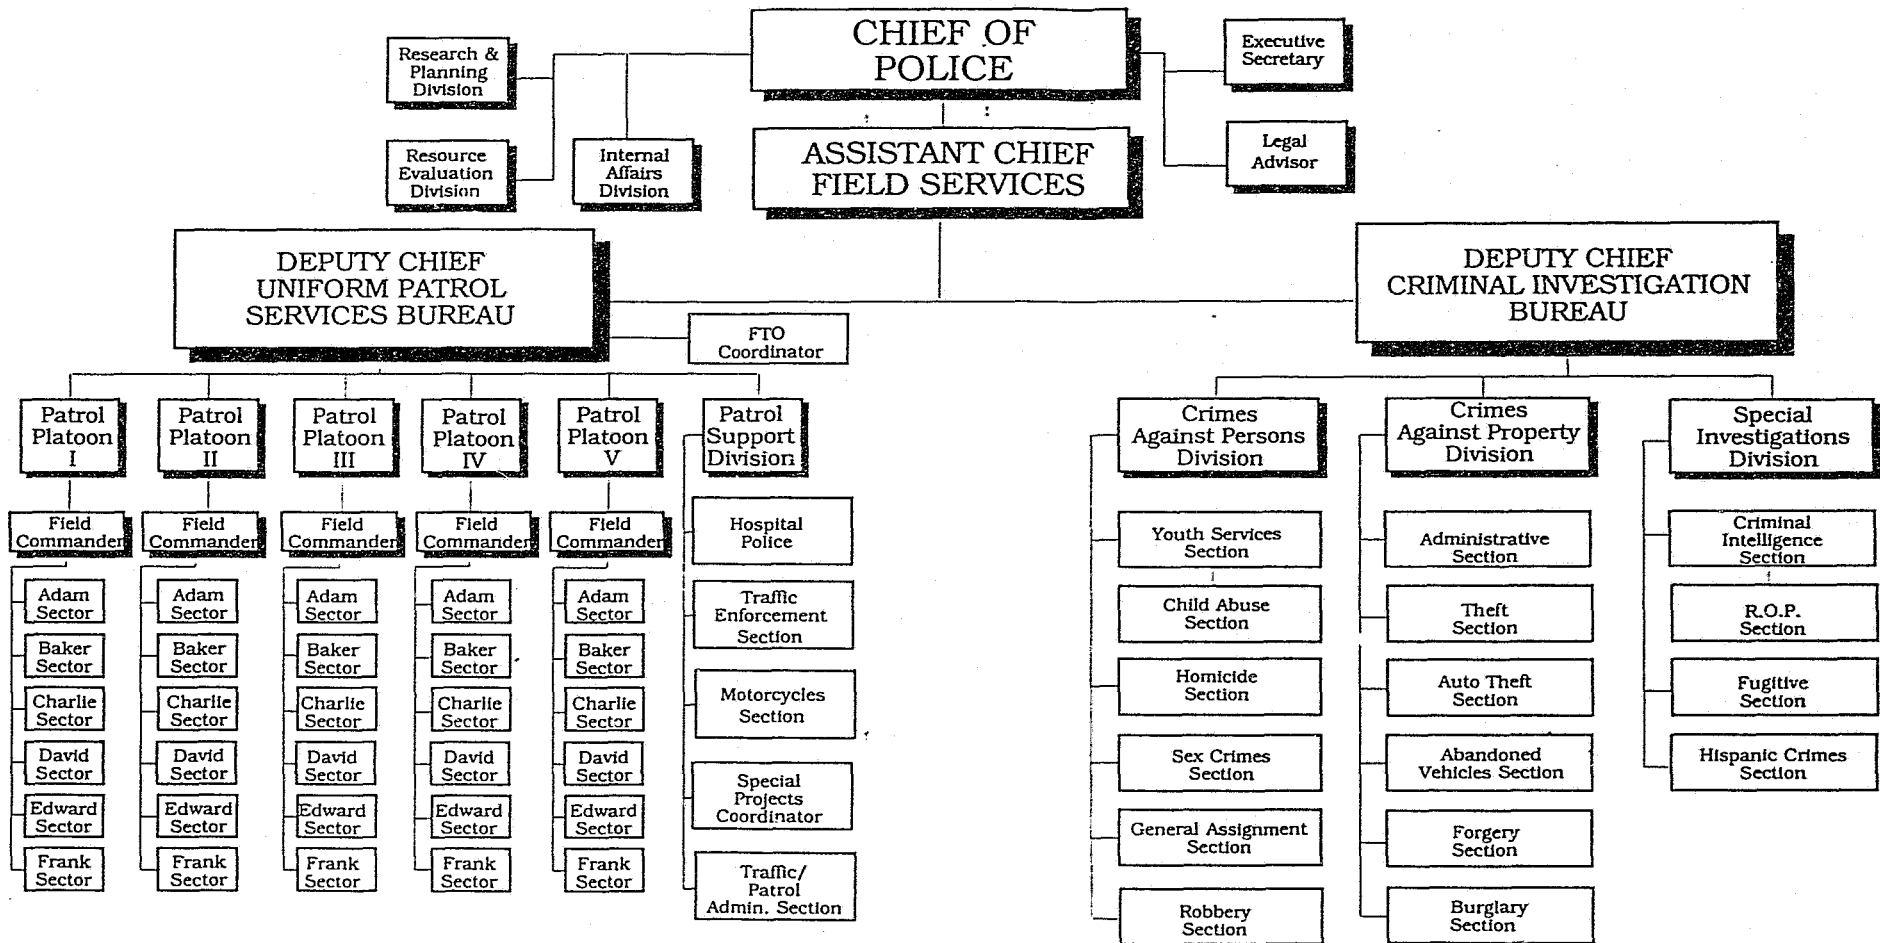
CHIEF OF POLICE

Research & Planning Division

Resource Evaluation Division

Internal Affairs Division

Executive Secretary

Legal Advisor

ASSISTANT CHIEF FIELD SERVICES

DEPUTY CHIEF UNIFORM PATROL SERVICES BUREAU

FTO Coordinator

DEPUTY CHIEF CRIMINAL INVESTIGATION BUREAU

Patrol Platoon I

Field Commander

Adam Sector
Baker Sector
Charlie Sector
David Sector
Edward Sector
Frank Sector

Patrol Platoon II

Field Commander

Adam Sector
Baker Sector
Charlie Sector
David Sector
Edward Sector
Frank Sector

Patrol Platoon III

Field Commander

Adam Sector
Baker Sector
Charlie Sector
David Sector
Edward Sector
Frank Sector

Patrol Platoon IV

Field Commander

Adam Sector
Baker Sector
Charlie Sector
David Sector
Edward Sector
Frank Sector

Patrol Platoon V

Field Commander

Adam Sector
Baker Sector
Charlie Sector
David Sector
Edward Sector
Frank Sector

Patrol Support Division

Hospital Police
Traffic Enforcement Section
Motorcycles Section
Special Projects Coordinator
Traffic/ Patrol Admin. Section

Crimes Against Persons Division

Youth Services Section
Child Abuse Section
Homicide Section
Sex Crimes Section
General Assignment Section
Robbery Section

Crimes Against Property Division

Administrative Section
Theft Section
Auto Theft Section
Abandoned Vehicles Section
Forgery Section
Burglary Section

Special Investigations Division

Criminal Intelligence Section
R.O.P. Section
Fugitive Section
Hispanic Crimes Section